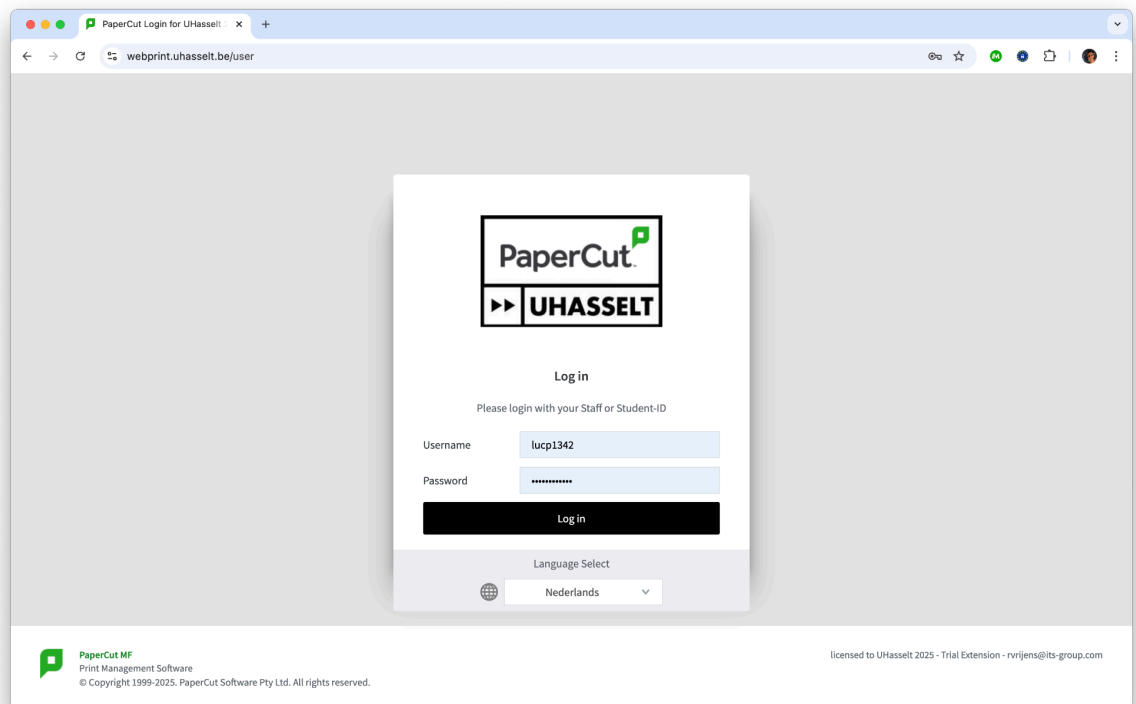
PaperCut Login for UHasselt

webprint.uhasselt.be/user

PaperCut

UHASSELT

Log in

Please login with your Staff or Student-ID

Username lucp1342

Password ••••••••••••

Log in

Language Select

Nederlands

PaperCut MF
Print Management Software
© Copyright 1999-2025. PaperCut Software Pty Ltd. All rights reserved.

licensed to UHasselt 2025 - Trial Extension - rvrijens@its-group.com